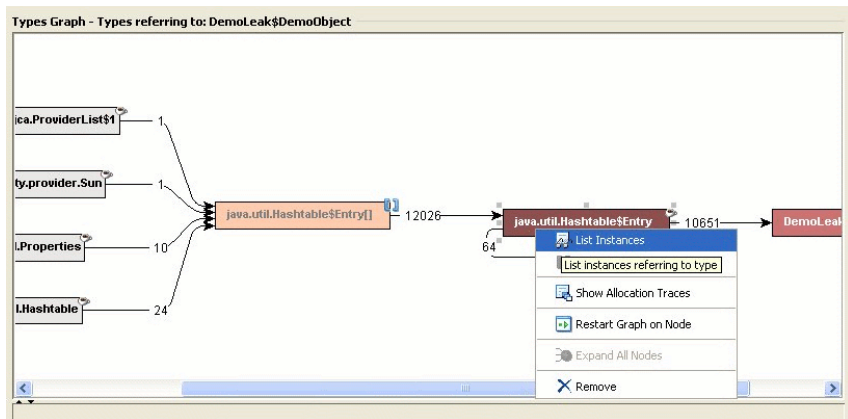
Types Graph - Types referring to: DemoLeak$DemoObject

ica.ProviderList$1

1

ty.provider.Sun

1

l.Properties

10

l.Hashtable

24

java.util.Hashtable$Entry[]

12026

java.util.Hashtable$Entry

10651

DemoLeak

64

List Instances

List instances referring to type

Show Allocation Traces

Restart Graph on Node

Expand All Nodes

Remove